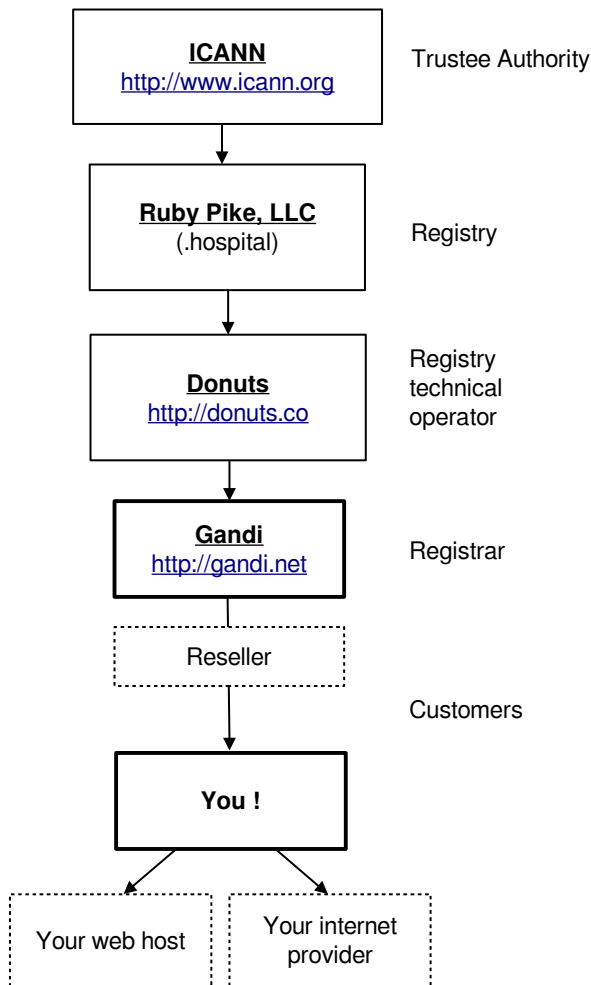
ICANN
http://www.icann.org

Trustee Authority

Ruby Pike, LLC
(.hospital)

Registry

Donuts
http://donuts.co

Registry technical operator

Gandi
http://gandi.net

Registrar

Reseller

Customers

You !

Your web host

Your internet provider